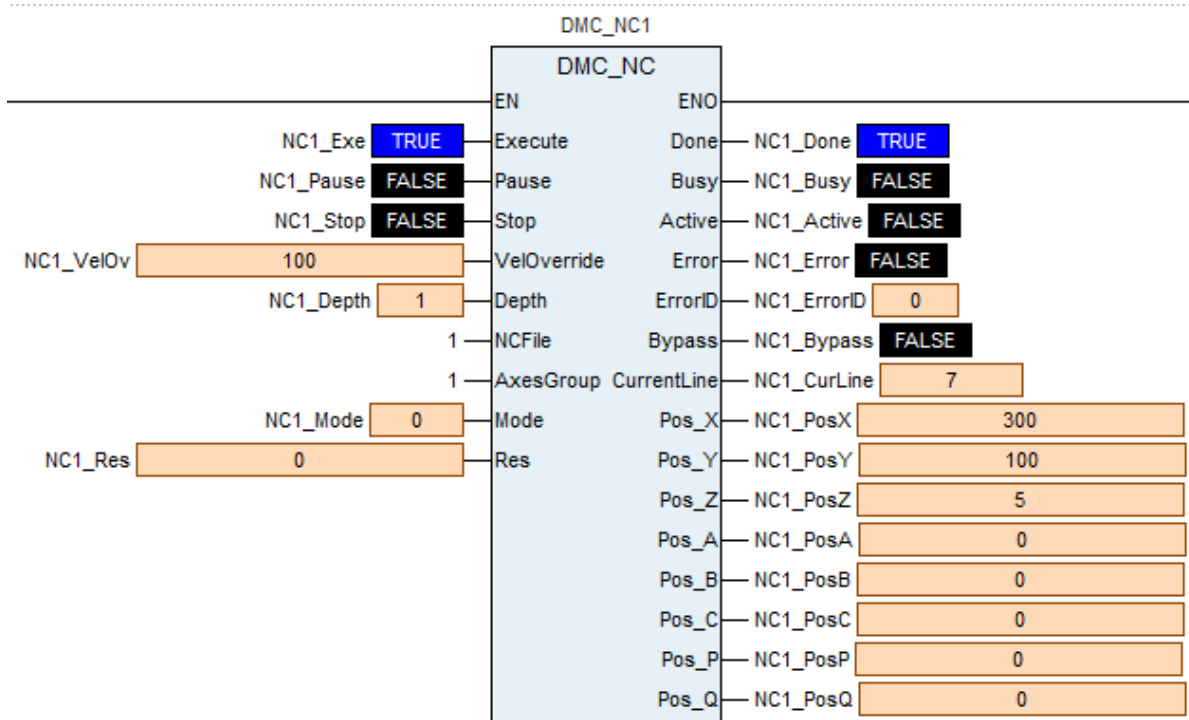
DMC_NC1

DMC_NC

EN ENO

NC1_Exe TRUE Execute Done NC1_Done TRUE

NC1_Pause FALSE Pause Busy NC1_Busy FALSE

NC1_Stop FALSE Stop Active NC1_Active FALSE

NC1_VelOv 100 VelOverride Error NC1_Error FALSE

NC1_Depth 1 Depth ErrorID NC1_ErrorID 0

1 NCFile Bypass NC1_Bypass FALSE

1 AxesGroup CurrentLine NC1_CurLine 7

NC1_Mode 0 Mode Pos_X NC1_PosX 300

NC1_Res 0 Res Pos_Y NC1_PosY 100

Pos_Z NC1_PosZ 5

Pos_A NC1_PosA 0

Pos_B NC1_PosB 0

Pos_C NC1_PosC 0

Pos_P NC1_PosP 0

Pos_Q NC1_PosQ 0